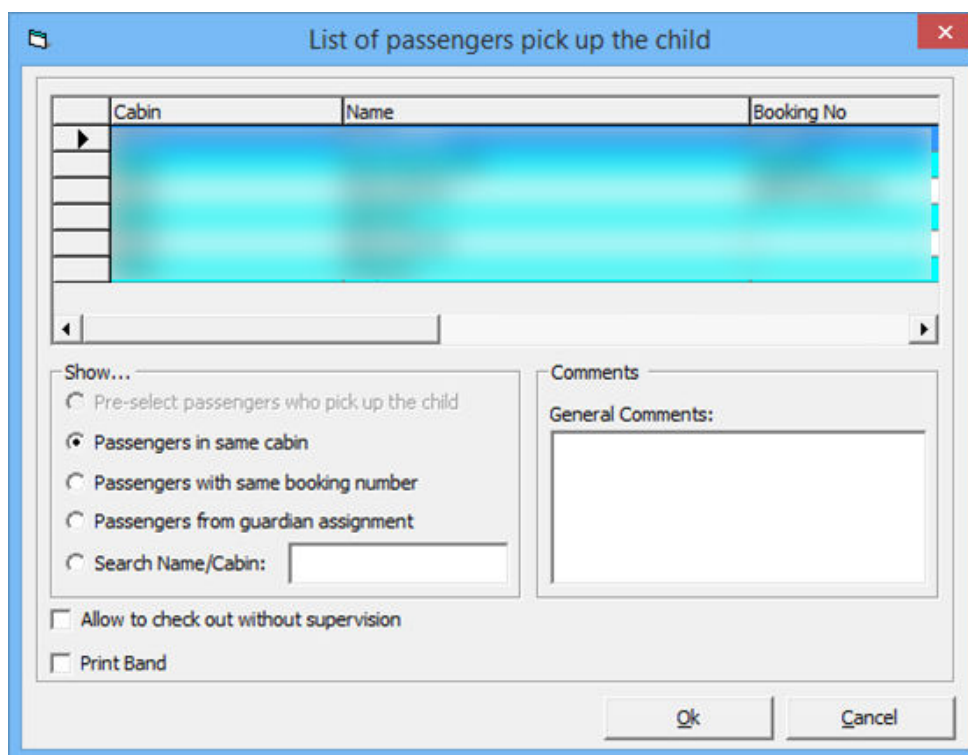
List of passengers pick up the child

| Cabin | Name | Booking No |
|---|---|---|
| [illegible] | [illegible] | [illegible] |

Show...
Pre-select passengers who pick up the child
Passengers in same cabin
Passengers with same booking number
Passengers from guardian assignment
Search Name/Cabin:

Comments
General Comments:

Allow to check out without supervision
Print Band

Ok
Cancel